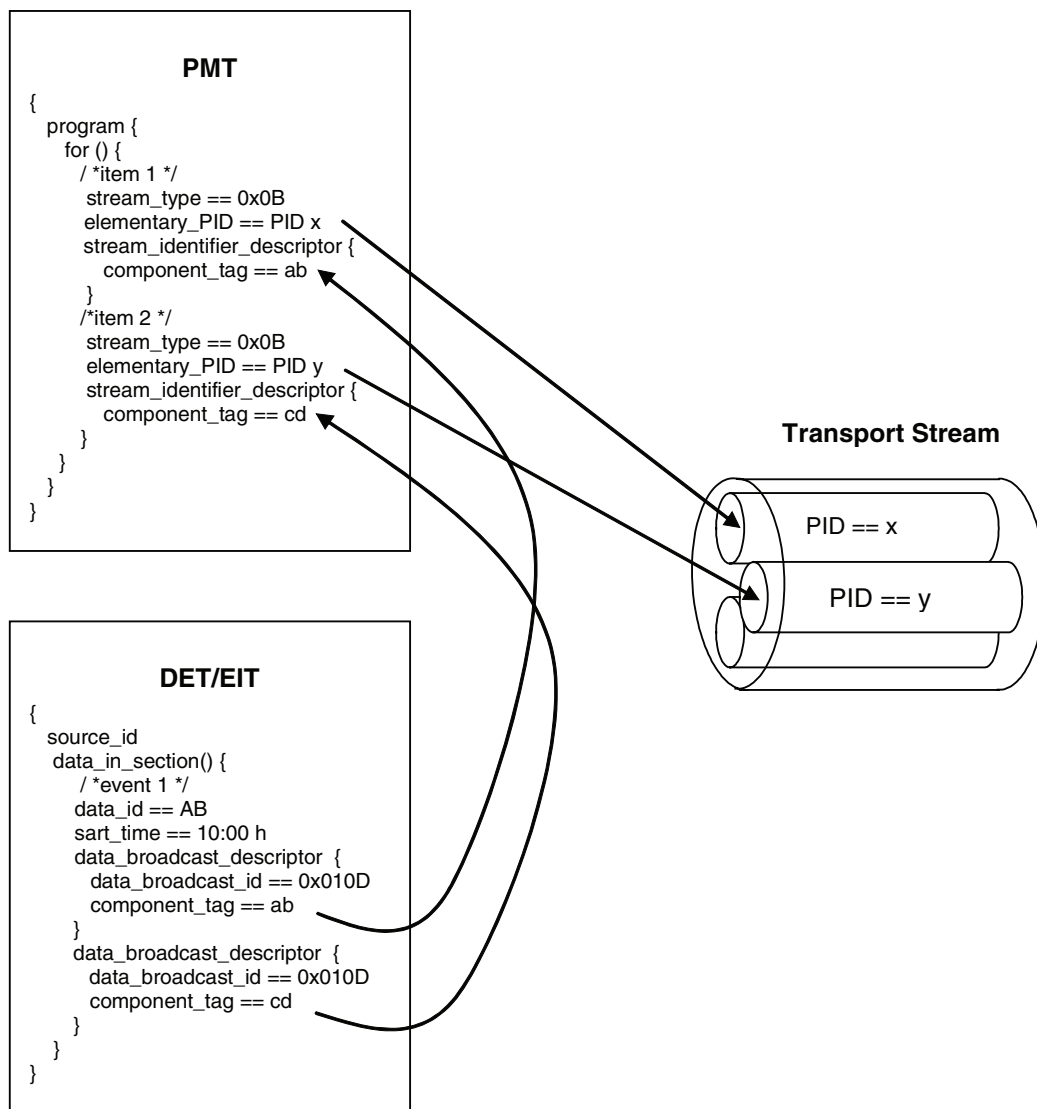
PMT

{
program {
for () {
/ *item 1 */
stream_type == 0x0B
elementary_PID == PID x
stream_identifier_descriptor {
component_tag == ab
}
/*item 2 */
stream_type == 0x0B
elementary_PID == PID y
stream_identifier_descriptor {
component_tag == cd
}
}
}
}

Transport Stream

PID == x

PID == y

DET/EIT

{
source_id
data_in_section() {
/ *event 1 */
data_id == AB
sart_time == 10:00 h
data_broadcast_descriptor {
data_broadcast_id == 0x010D
component_tag == ab
}
data_broadcast_descriptor {
data_broadcast_id == 0x010D
component_tag == cd
}
}
}